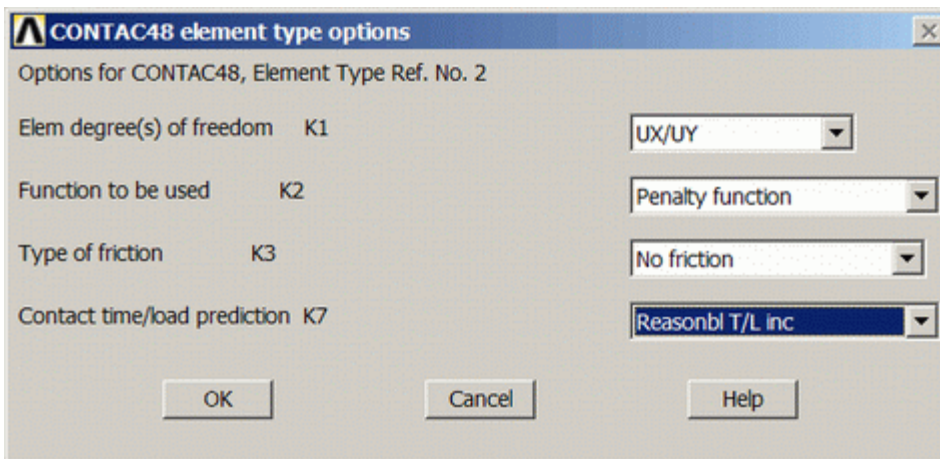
CONTAC48 element type options

Options for CONTAC48, Element Type Ref. No. 2

Elem degree(s) of freedom K1 UX/UY

Function to be used K2 Penalty function

Type of friction K3 No friction

Contact time/load prediction K7 Reasonbl T/L inc

OK Cancel Help